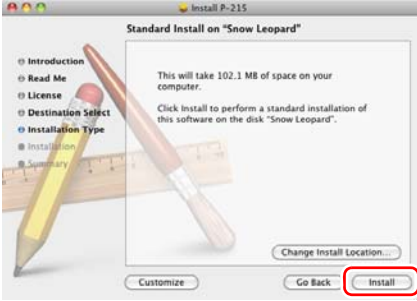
Install P-215

Standard Install on "Snow Leopard"

Introduction
Read Me
License
Destination Select
Installation Type
Installation
Summary

This will take 102.1 MB of space on your computer.

Click Install to perform a standard installation of this software on the disk "Snow Leopard".

Change Install Location...

Customize

Go Back

Install